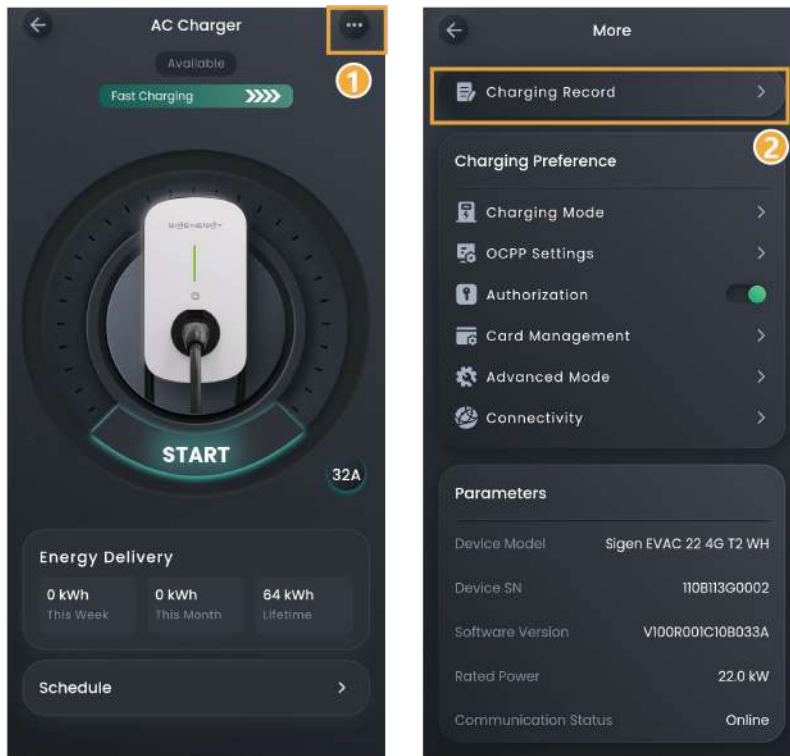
AC Charger

Available

Fast Charging

1

sigenergy

START

32A

Energy Delivery

0 kWh
This Week

0 kWh
This Month

64 kWh
Lifetime

Schedule

More

Charging Record

2

Charging Preference

Charging Mode

OCPP Settings

Authorization

Card Management

Advanced Mode

Connectivity

Parameters

| Device Model | Sigen EVAC 22 4G T2 WH |
|---|---|
| Device SN | 110B113G0002 |
| Software Version | V100R001C10B033A |
| Rated Power | 22.0 kW |
| Communication Status | Online |